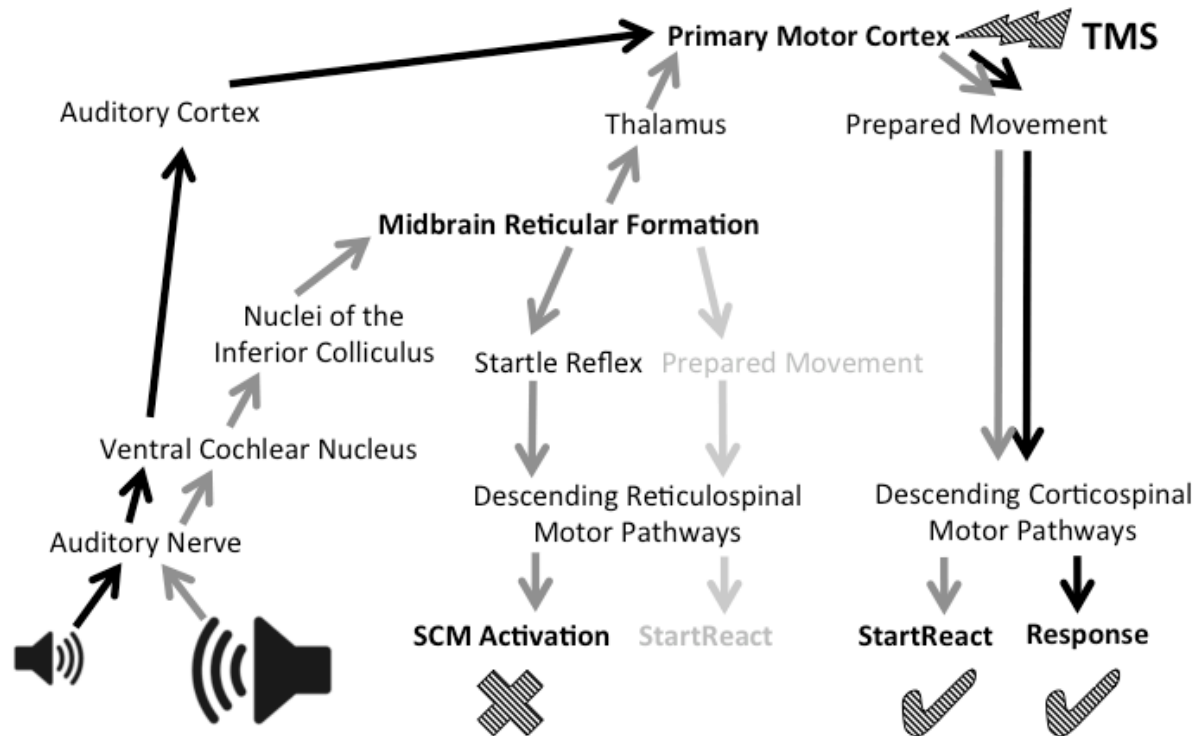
Primary Motor Cortex

TMS

Auditory Cortex

Thalamus

Prepared Movement

Midbrain Reticular Formation

Nuclei of the Inferior Colliculus

Startle Reflex

Prepared Movement

Ventral Cochlear Nucleus

Descending Reticulospinal Motor Pathways

Descending Corticospinal Motor Pathways

Auditory Nerve

SCM Activation

StartReact

StartReact

Response